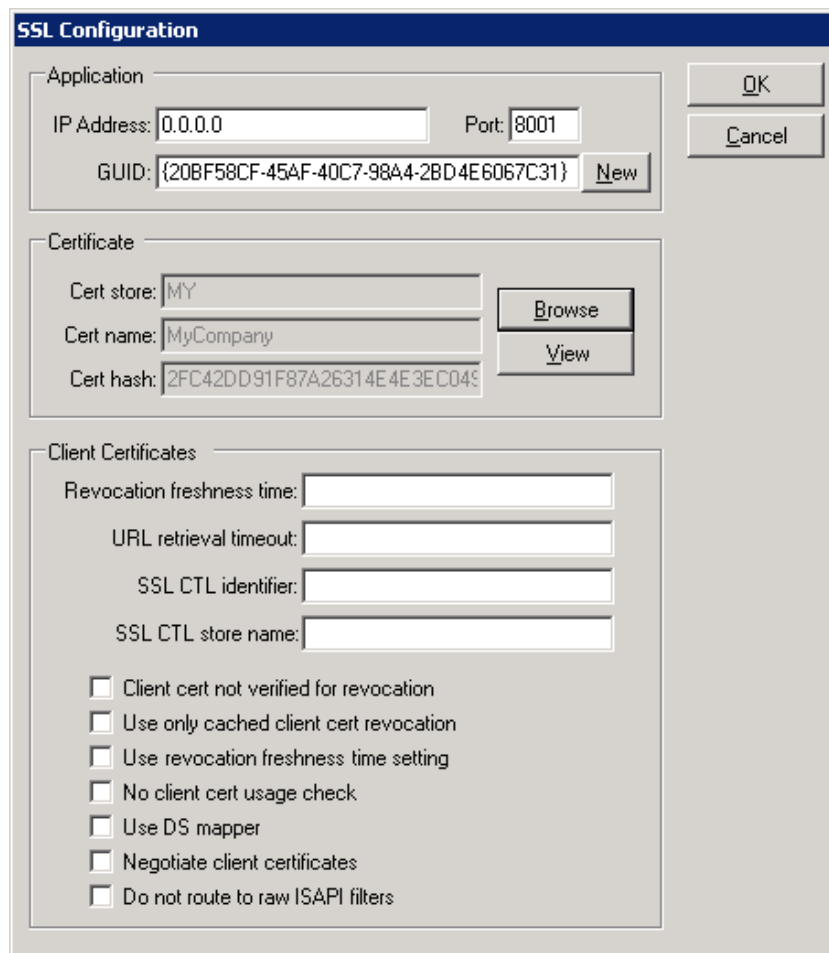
SSL Configuration

Application

IP Address: 0.0.0.0

Port: 8001

GUID: {20BF58CF-45AF-40C7-98A4-2BD4E6067C31}

New

OK

Cancel

Certificate

Cert store: MY

Cert name: MyCompany

Cert hash: 2FC42DD91F87A26314E4E3EC04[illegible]

Browse

View

Client Certificates

Revocation freshness time:

URL retrieval timeout:

SSL CTL identifier:

SSL CTL store name:

Client cert not verified for revocation

Use only cached client cert revocation

Use revocation freshness time setting

No client cert usage check

Use DS mapper

Negotiate client certificates

Do not route to raw ISAPI filters